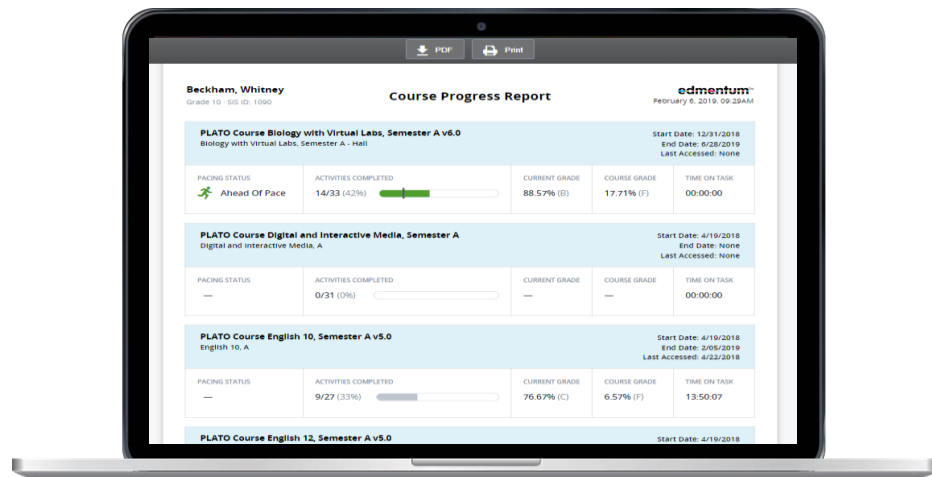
PDF Print

Beckham, Whitney
Grade 10 · SIS ID: 1090

Course Progress Report

edmentum
February 6, 2019, 09:29AM

PLATO Course Biology with Virtual Labs, Semester A v6.0
Biology with Virtual Labs, Semester A - Hall

Start Date: 12/31/2018
End Date: 6/28/2019
Last Accessed: None

| PACING STATUS | ACTIVITIES COMPLETED | CURRENT GRADE | COURSE GRADE | TIME ON TASK |
|---|---|---|---|---|
| Ahead Of Pace | 14/33 (42%) | 88.57% (B) | 17.71% (F) | 00:00:00 |

PLATO Course Digital and Interactive Media, Semester A
Digital and Interactive Media, A

Start Date: 4/19/2018
End Date: None
Last Accessed: None

| PACING STATUS | ACTIVITIES COMPLETED | CURRENT GRADE | COURSE GRADE | TIME ON TASK |
|---|---|---|---|---|
| — | 0/31 (0%) | — | — | 00:00:00 |

PLATO Course English 10, Semester A v5.0
English 10, A

Start Date: 4/19/2018
End Date: 2/05/2019
Last Accessed: 4/22/2018

| PACING STATUS | ACTIVITIES COMPLETED | CURRENT GRADE | COURSE GRADE | TIME ON TASK |
|---|---|---|---|---|
| — | 9/27 (33%) | 76.67% (C) | 6.57% (F) | 13:50:07 |

PLATO Course English 12, Semester A v5.0

Start Date: 4/19/2018